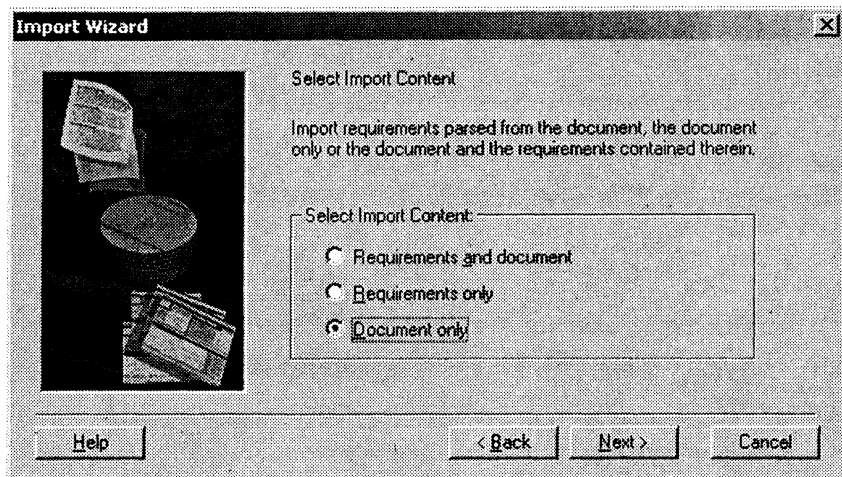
Import Wizard

Select Import Content

Import requirements parsed from the document, the document only or the document and the requirements contained therein.

Select Import Content:

Requirements and document

Requirements only

Document only

Help

< Back

Next >

Cancel